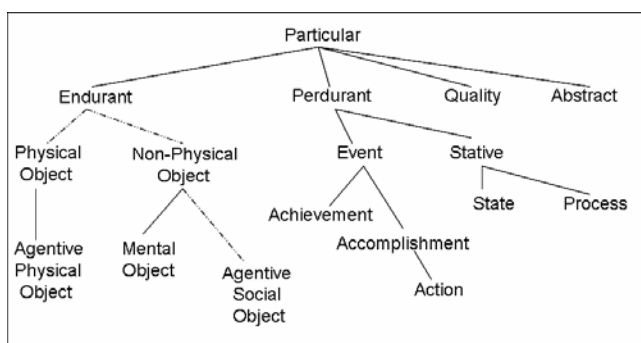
Particular

Endurant

Perdurant

Quality

Abstract

Physical Object

Non-Physical Object

Event

Stative

Agentive Physical Object

Mental Object

Agentive Social Object

Achievement

Accomplishment

Action

State

Process